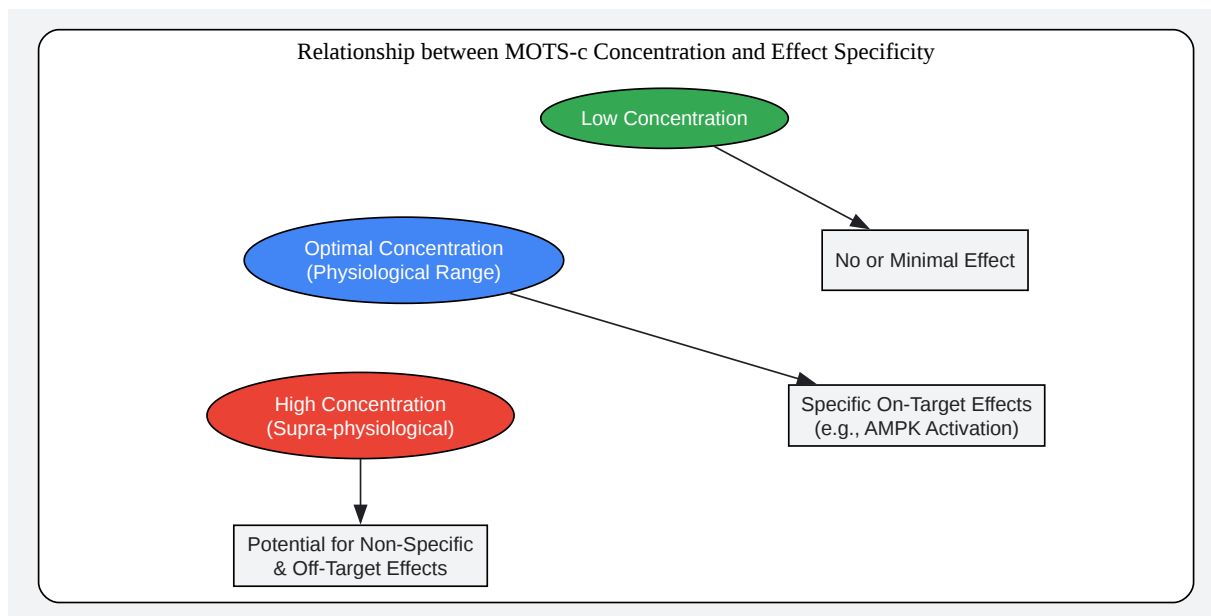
Relationship between MOTS-c Concentration and Effect Specificity

Low Concentration

No or Minimal Effect

Optimal Concentration (Physiological Range)

Specific On-Target Effects (e.g., AMPK Activation)

High Concentration (Supra-physiological)

Potential for Non-Specific & Off-Target Effects